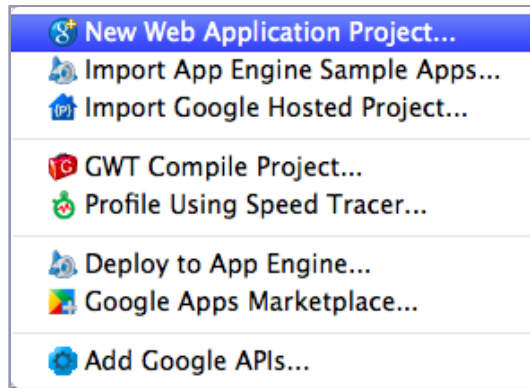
New Web Application Project...
Import App Engine Sample Apps...
Import Google Hosted Project...

GWT Compile Project...
Profile Using Speed Tracer...

Deploy to App Engine...
Google Apps Marketplace...

Add Google APIs...